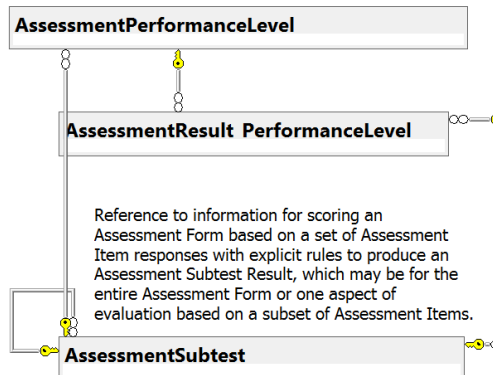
AssessmentPerformanceLevel

AssessmentResult PerformanceLevel

Reference to information for scoring an Assessment Form based on a set of Assessment Item responses with explicit rules to produce an Assessment Subtest Result, which may be for the entire Assessment Form or one aspect of evaluation based on a subset of Assessment Items.

AssessmentSubtest